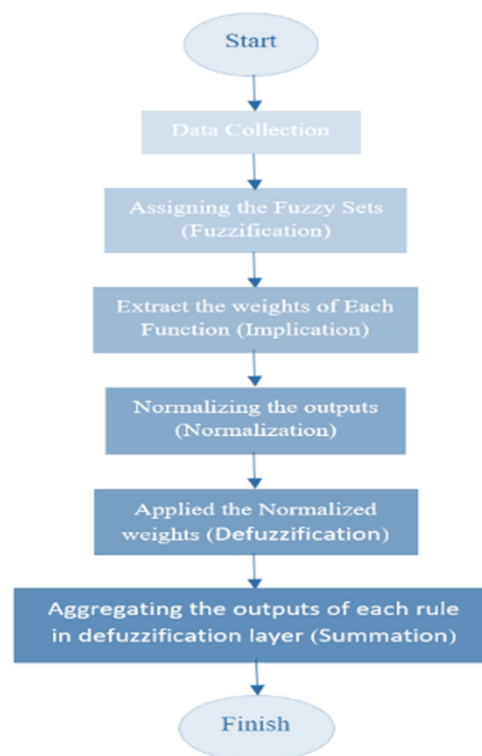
Start

Data Collection

Assigning the Fuzzy Sets (Fuzzification)

Extract the weights of Each Function (Implication)

Normalizing the outputs (Normalization)

Applied the Normalized weights (Defuzzification)

Aggregating the outputs of each rule in defuzzification layer (Summation)

Finish